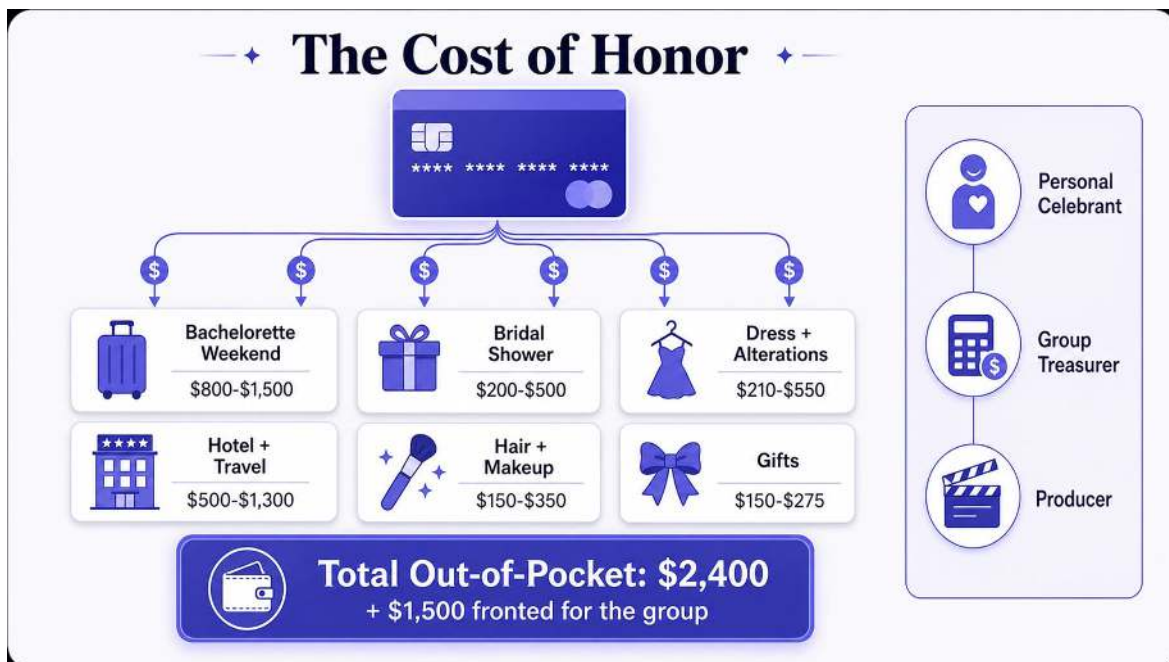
The Cost of Honor

**** **** **** ****

Bachelorette Weekend
$800-$1,500

Bridal Shower
$200-$500

Dress + Alterations
$210-$550

Hotel + Travel
$500-$1,300

Hair + Makeup
$150-$350

Gifts
$150-$275

Total Out-of-Pocket: $2,400
+ $1,500 fronted for the group

Personal Celebrant

Group Treasurer

Producer